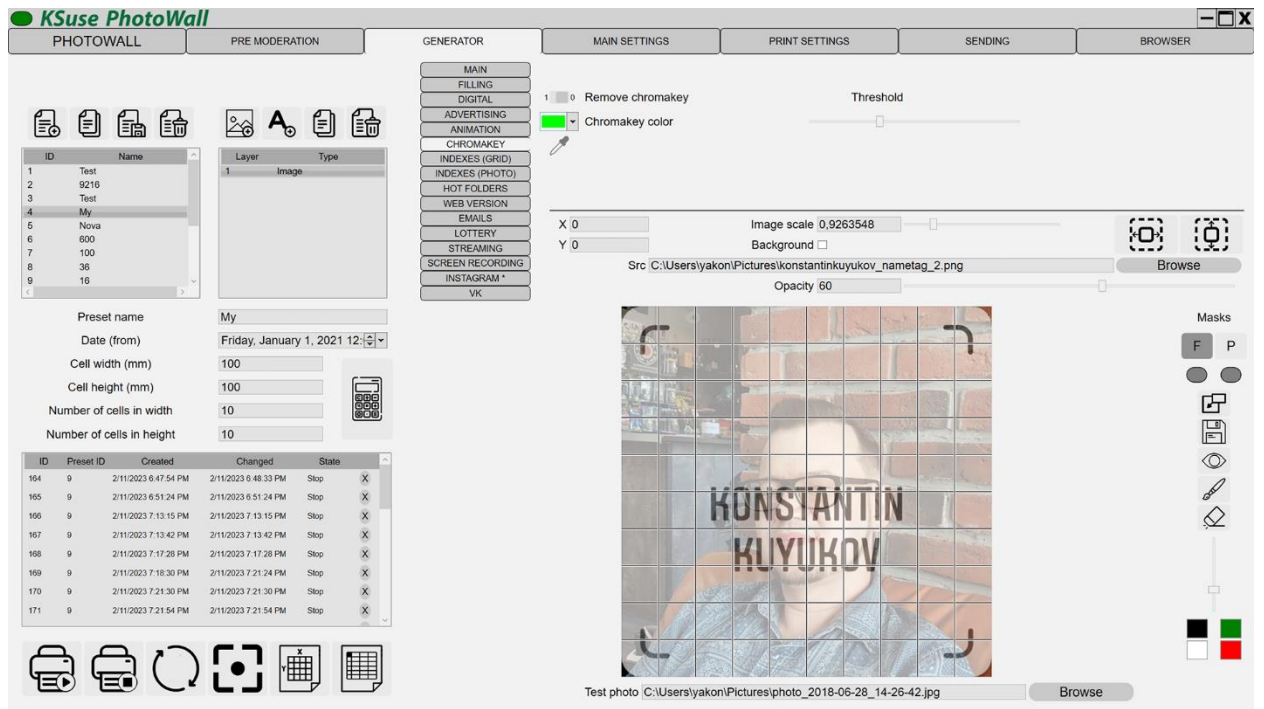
KSuse PhotoWall

PHOTOWALL | PRE MODERATION | GENERATOR | MAIN SETTINGS | PRINT SETTINGS | SENDING | BROWSER

MAIN
FILLING
DIGITAL
ADVERTISING
ANIMATION
CHROMAKEY
INDEXES (GRID)
INDEXES (PHOTO)
HOT FOLDERS
WEB VERSION
EMAILS
LOTTERY
STREAMING
SCREEN RECORDING
INSTAGRAM *
VK

| ID | Name |
|---|---|
| 1 | Test |
| 2 | 9216 |
| 3 | Test |
| 4 | My |
| 5 | Nova |
| 6 | 600 |
| 7 | 100 |
| 8 | 36 |
| 9 | 16 |

| Layer | Type |
|---|---|
| 1 | Image |

Preset name My
Date (from) Friday, January 1, 2021 12:
Cell width (mm) 100
Cell height (mm) 100
Number of cells in width 10
Number of cells in height 10

| ID | Preset ID | Created | Changed | State | |
|---|---|---|---|---|---|
| 164 | 9 | 2/11/2023 6:47:54 PM | 2/11/2023 6:48:33 PM | Stop | X |
| 165 | 9 | 2/11/2023 6:51:24 PM | 2/11/2023 6:51:24 PM | Stop | X |
| 166 | 9 | 2/11/2023 7:13:15 PM | 2/11/2023 7:13:15 PM | Stop | X |
| 167 | 9 | 2/11/2023 7:13:42 PM | 2/11/2023 7:13:42 PM | Stop | X |
| 168 | 9 | 2/11/2023 7:17:28 PM | 2/11/2023 7:17:28 PM | Stop | X |
| 169 | 9 | 2/11/2023 7:18:30 PM | 2/11/2023 7:21:24 PM | Stop | X |
| 170 | 9 | 2/11/2023 7:21:30 PM | 2/11/2023 7:21:30 PM | Stop | X |
| 171 | 9 | 2/11/2023 7:21:54 PM | 2/11/2023 7:21:54 PM | Stop | X |

1 0 Remove chromakey
Threshold
Chromakey color

X 0
Y 0
Image scale 0,9263548
Background
Src C:\Users\yakon\Pictures\konstantinkuyukov_nametag_2.png
Browse
Opacity 60

KONSTANTIN
KUYUKOV

Masks
F P

Test photo C:\Users\yakon\Pictures\photo_2018-06-28_14-26-42.jpg
Browse